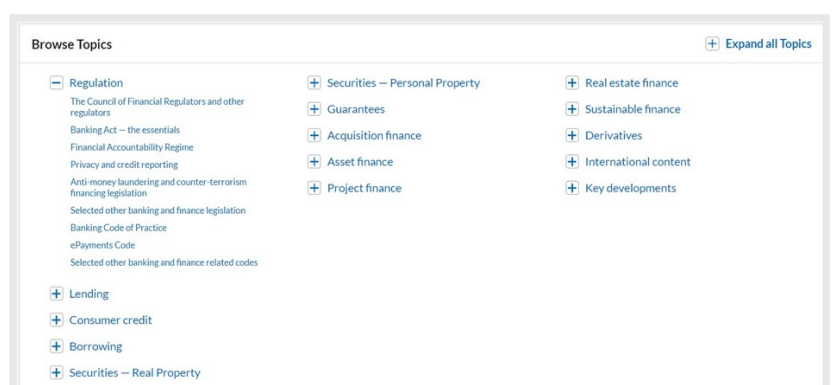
Browse Topics

Expand all Topics

Regulation

The Council of Financial Regulators and other regulators

Banking Act – the essentials

Financial Accountability Regime

Privacy and credit reporting

Anti-money laundering and counter-terrorism financing legislation

Selected other banking and finance legislation

Banking Code of Practice

ePayments Code

Selected other banking and finance related codes

Lending

Consumer credit

Borrowing

Securities – Real Property

Securities – Personal Property

Guarantees

Acquisition finance

Asset finance

Project finance

Real estate finance

Sustainable finance

Derivatives

International content

Key developments